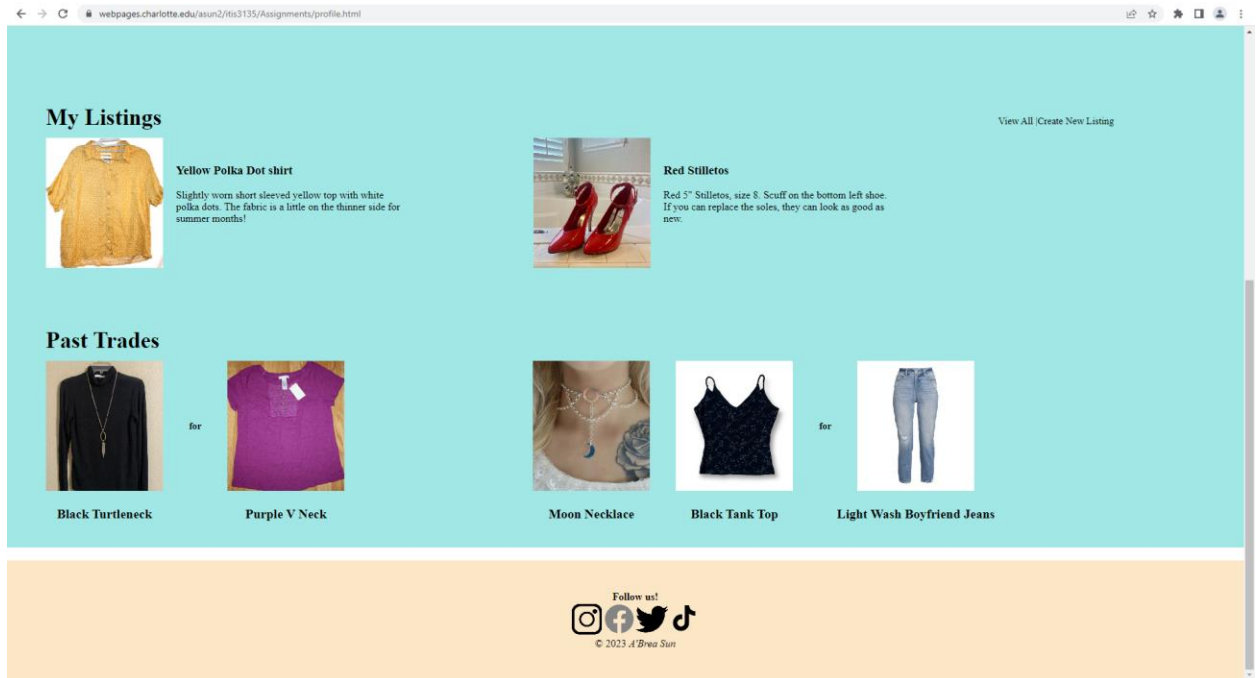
webpages.charlotte.edu/asun2/itis3135/Assignments/profile.html

My Listings

View All |Create New Listing

Yellow Polka Dot shirt

Slightly worn short sleeved yellow top with white polka dots. The fabric is a little on the thinner side for summer months!

Red Stilletos

Red 5" Stilletos, size 8. Scuff on the bottom left shoe. If you can replace the soles, they can look as good as new.

Past Trades

for

Black Turtleneck

Purple V Neck

for

Moon Necklace

Black Tank Top

Light Wash Boyfriend Jeans

Follow us!

© 2023 A'Brea Sun